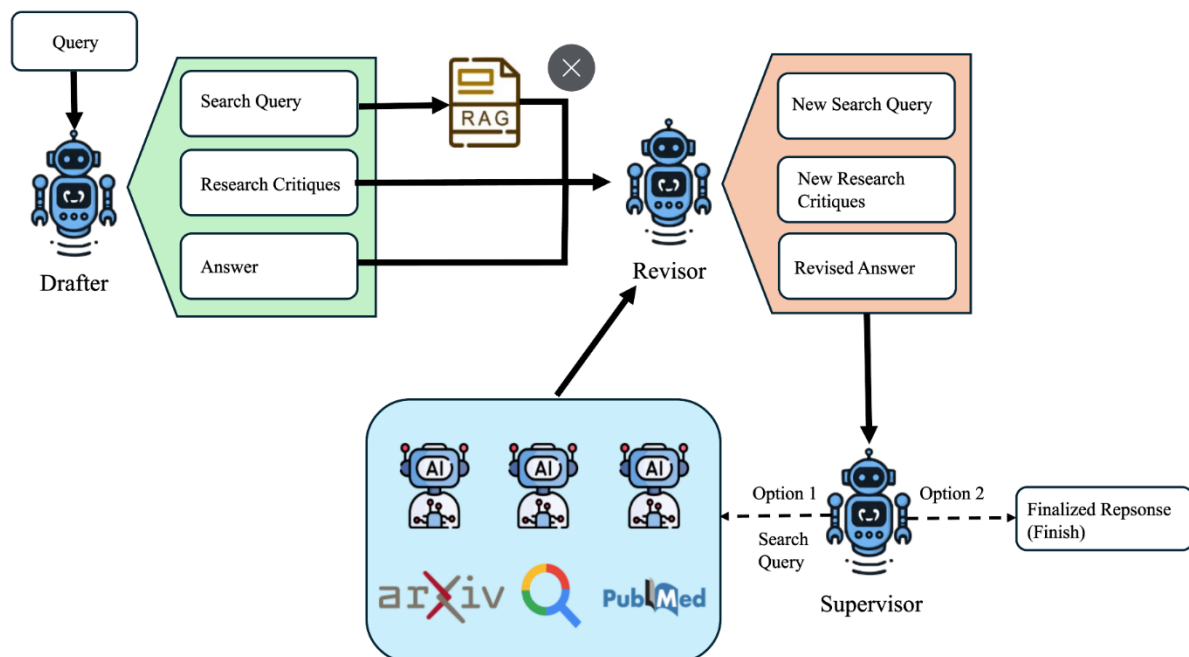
Query

Search Query

Research Critiques

Answer

Drafter

RAG

Revisor

New Search Query

New Research Critiques

Revised Answer

AI

AI

AI

arXiv

PubMed

Option 1

Search Query

Option 2

Finalized Repsonse (Finish)

Supervisor